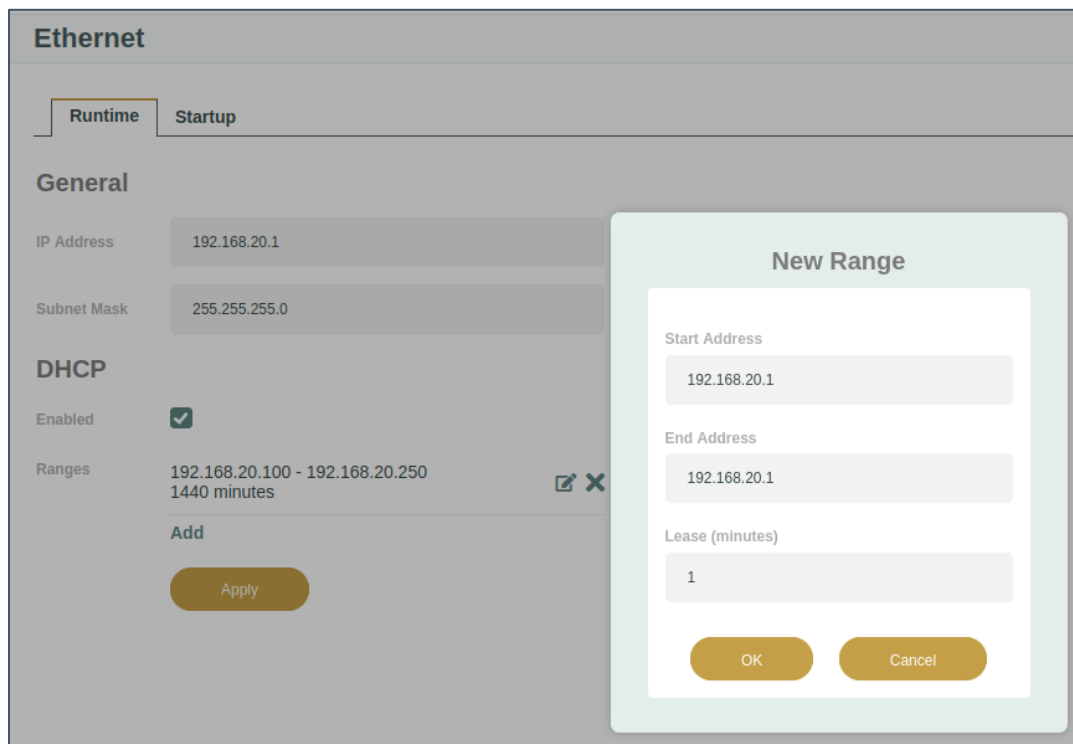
Ethernet

Runtime
Startup

General

IP Address
192.168.20.1

Subnet Mask
255.255.255.0

DHCP

Enabled

Ranges
192.168.20.100 - 192.168.20.250
1440 minutes

Add

Apply

New Range

Start Address
192.168.20.1

End Address
192.168.20.1

Lease (minutes)
1

OK
Cancel